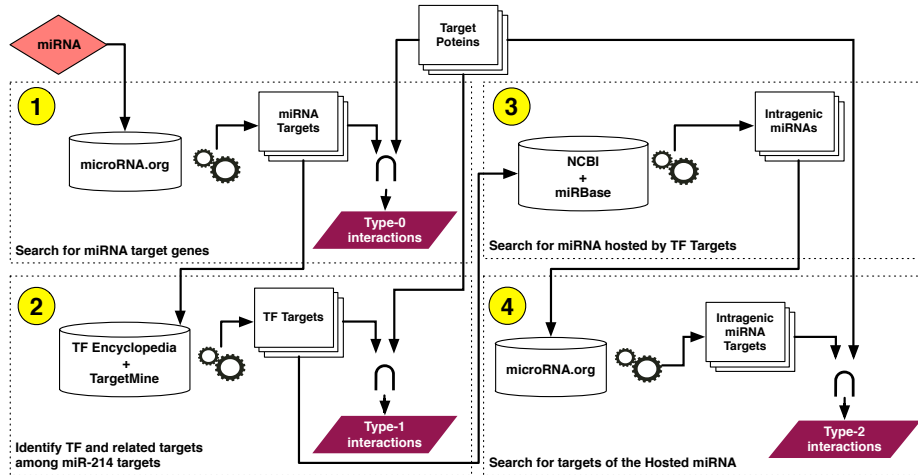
miRNA

Target Poteins

1

microRNA.org

miRNA Targets

$\cap$

Type-0 interactions

Search for miRNA target genes

3

NCBI + miRBase

Intragenic miRNAs

Search for miRNA hosted by TF Targets

2

TF Encyclopedia + TargetMine

TF Targets

$\cap$

Type-1 interactions

Identify TF and related targets among miR-214 targets

4

microRNA.org

Intragenic miRNA Targets

$\cap$

Type-2 interactions

Search for targets of the Hosted miRNA